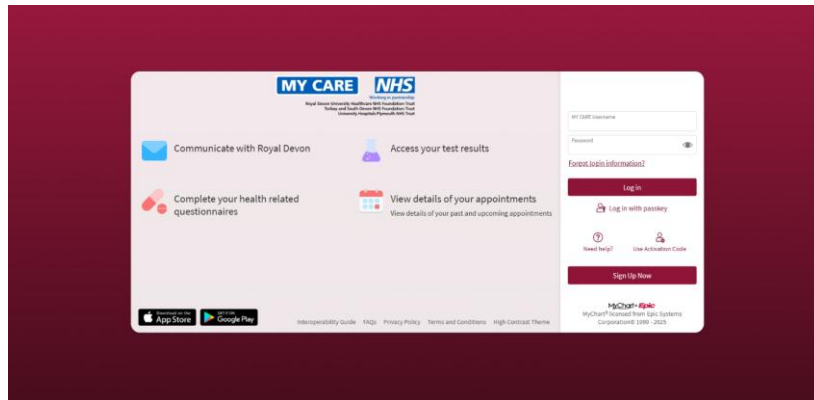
MY CARE NHS

Working in partnership
Royal Devon University Healthcare NHS Foundation Trust
Torbay and South Devon NHS Foundation Trust
University Hospitals Plymouth NHS Trust

Communicate with Royal Devon

Access your test results

Complete your health related questionnaires

View details of your appointments
View details of your past and upcoming appointments

Download on the App Store

GET IT ON Google Play

Interoperability Guide FAQs Privacy Policy Terms and Conditions High Contrast Theme

MY CARE Username

Password

Forgot login information?

Log in

Log in with passkey

Need help?

Use Activation Code

Sign Up Now

MyChart® by Epic
MyChart® licensed from Epic Systems Corporation© 1999 - 2025